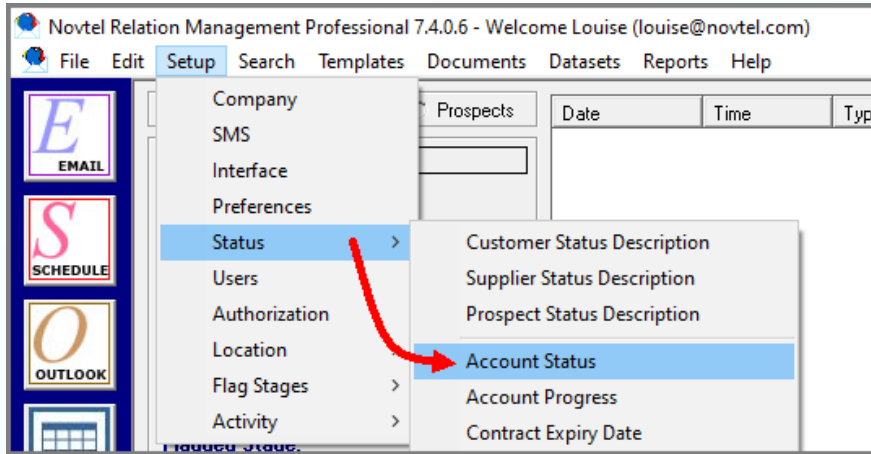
Novtel Relation Management Professional 7.4.0.6 - Welcome Louise (louise@novtel.com)

File Edit Setup Search Templates Documents Datasets Reports Help

E
EMAIL

S
SCHEDULE

O
OUTLOOK

Company
SMS
Interface
Preferences
Status
Users
Authorization
Location
Flag Stages
Activity

Prospects

Date Time Typ

Customer Status Description
Supplier Status Description
Prospect Status Description
Account Status
Account Progress
Contract Expiry Date

Flagged Stage: